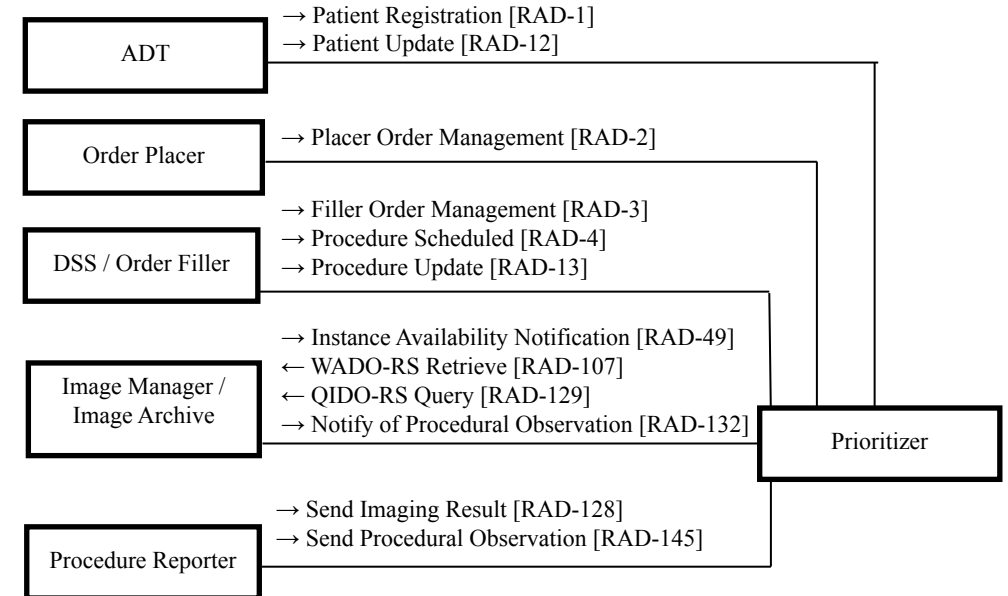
ADT

→ Patient Registration [RAD-1]
→ Patient Update [RAD-12]

Order Placer

→ Placer Order Management [RAD-2]

DSS / Order Filler

→ Filler Order Management [RAD-3]
→ Procedure Scheduled [RAD-4]
→ Procedure Update [RAD-13]

Image Manager / Image Archive

→ Instance Availability Notification [RAD-49]
← WADO-RS Retrieve [RAD-107]
← QIDO-RS Query [RAD-129]
→ Notify of Procedural Observation [RAD-132]

Prioritizer

Procedure Reporter

→ Send Imaging Result [RAD-128]
→ Send Procedural Observation [RAD-145]